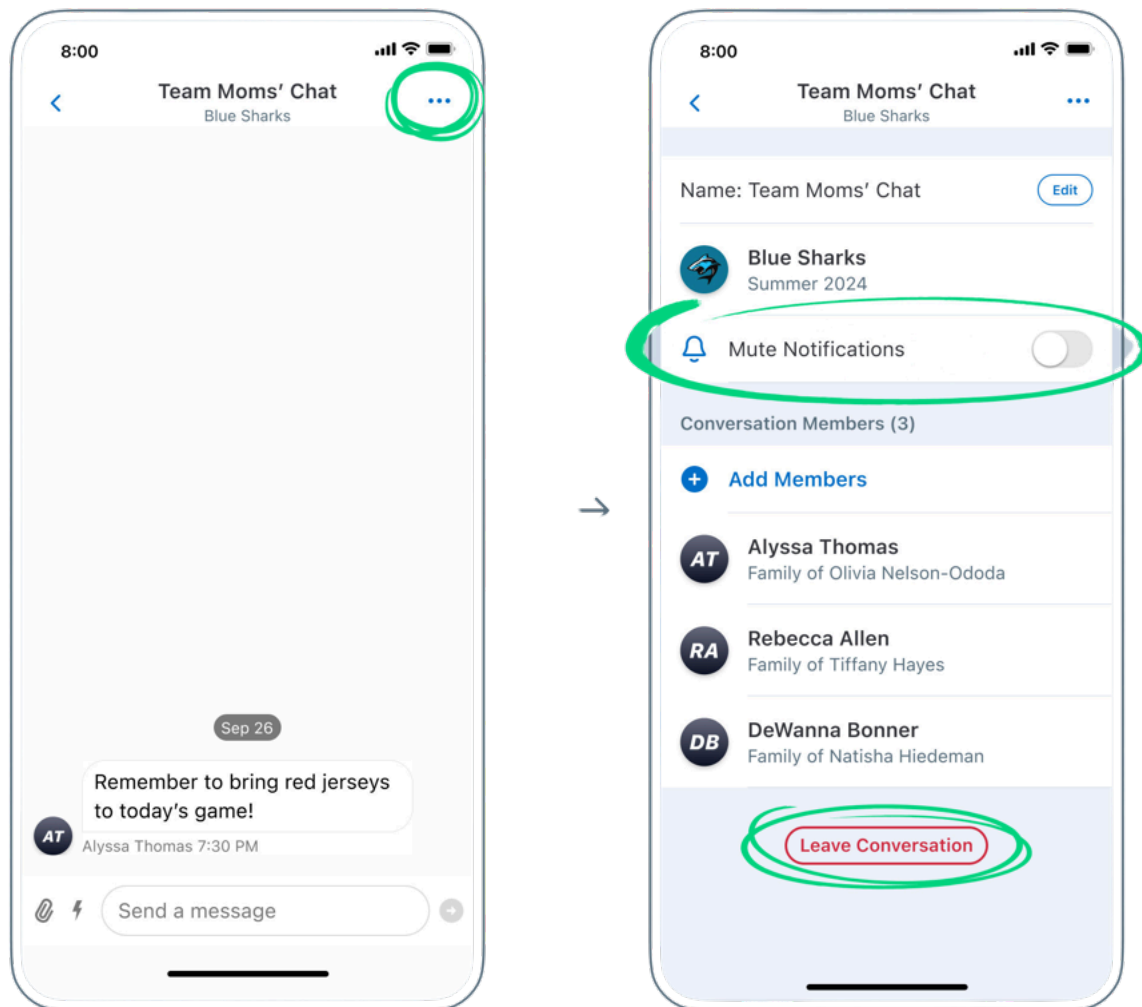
8:00

Team Moms' Chat
Blue Sharks

Sep 26

Remember to bring red jerseys to today's game!

AT
Alyssa Thomas 7:30 PM

Send a message

→

8:00

Team Moms' Chat
Blue Sharks

Name: Team Moms' Chat
Edit

Blue Sharks
Summer 2024

Mute Notifications

Conversation Members (3)

Add Members

AT
Alyssa Thomas
Family of Olivia Nelson-Ododa

RA
Rebecca Allen
Family of Tiffany Hayes

DB
DeWanna Bonner
Family of Natisha Hiedeman

Leave Conversation